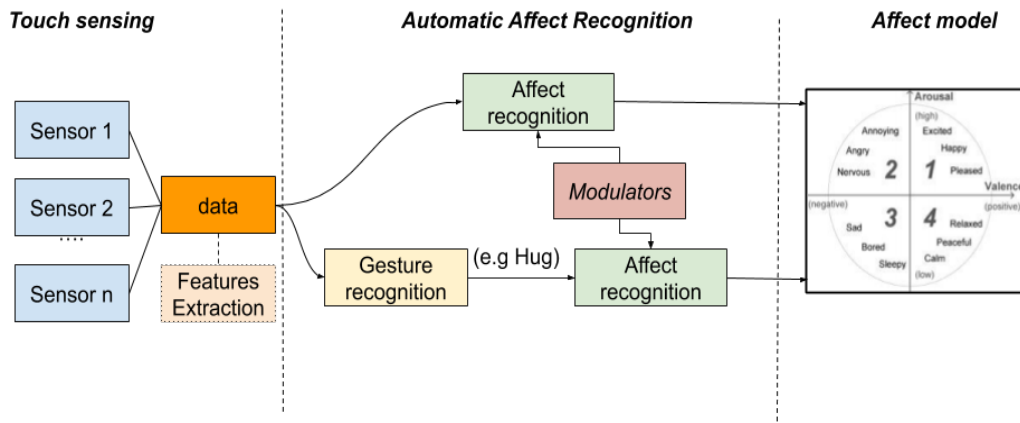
Touch sensing

Automatic Affect Recognition

Affect model

Sensor 1

Sensor 2

....

Sensor n

data

Features Extraction

Affect recognition

Modulators

Gesture recognition

(e.g Hug)

Affect recognition

Arousal

(high)

Annoying

Excited

Happy

Angry

Nervous

2

1

Pleased

Valence

(negative)

(positive)

3

4

Sad

Relaxed

Bored

Peaceful

Calm

Sleepy

(low)